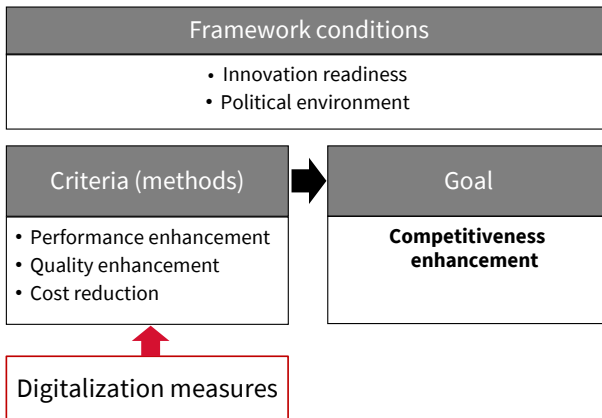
Framework conditions

• Innovation readiness
• Political environment

Criteria (methods)

• Performance enhancement
• Quality enhancement
• Cost reduction

Goal

**Competitiveness enhancement**

Digitalization measures